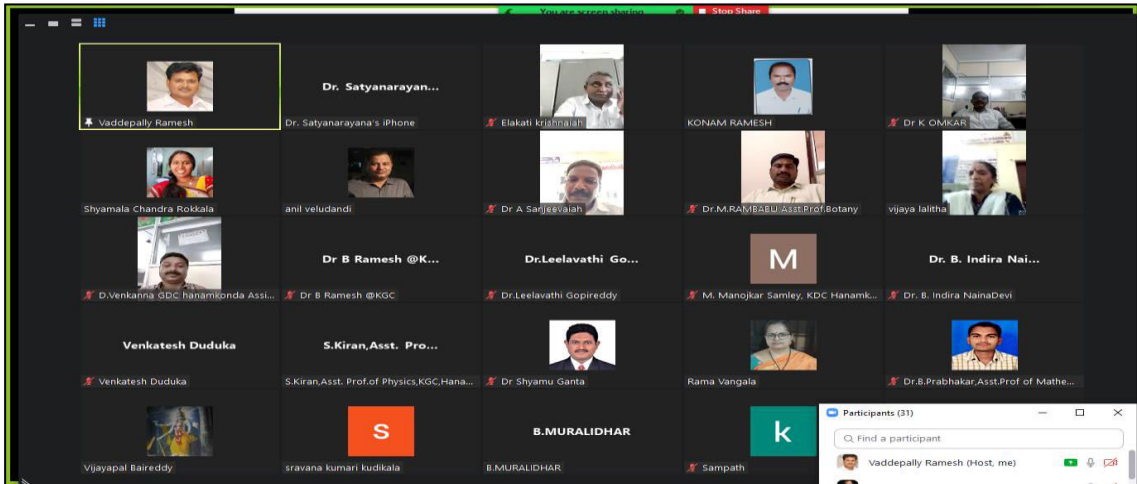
You are screen sharing

Stop Share

Vaddepally Ramesh

Dr. Satyanarayan...

Dr. Satyanarayana's iPhone

Elakati krishnaiah

KONAM RAMESH

Dr K OMKAR

Shyamala Chandra Rokkala

anil veludandi

Dr A Sanjeevaiah

Dr.M.RAMBABU Asst Prof.Botany

vijaya lalitha

D.Venkanna GDC hanamkonda Assi...

Dr B Ramesh @K...

Dr B Ramesh @KGC

Dr.Leelavathi Go...

Dr.Leelavathi Gopireddy

M

M. Manojkar Samley, KDC Hanamk...

Dr. B. Indira Nai...

Dr. B. Indira NainaDevi

Venkatesh Duduka

Venkatesh Duduka

S.Kiran,Asst. Pro...

S.Kiran,Asst. Prof.of Physics,KGC,Hana...

Dr Shyamu Ganta

Rama Vangala

Dr.B.Prabhakar,Asst.Prof of Mathe...

Vijayapal Baireddy

S

sravana kumari kudikala

B.MURALIDHAR

B.MURALIDHAR

k

Sampath

Participants (31)

Find a participant

Vaddepally Ramesh (Host, me)